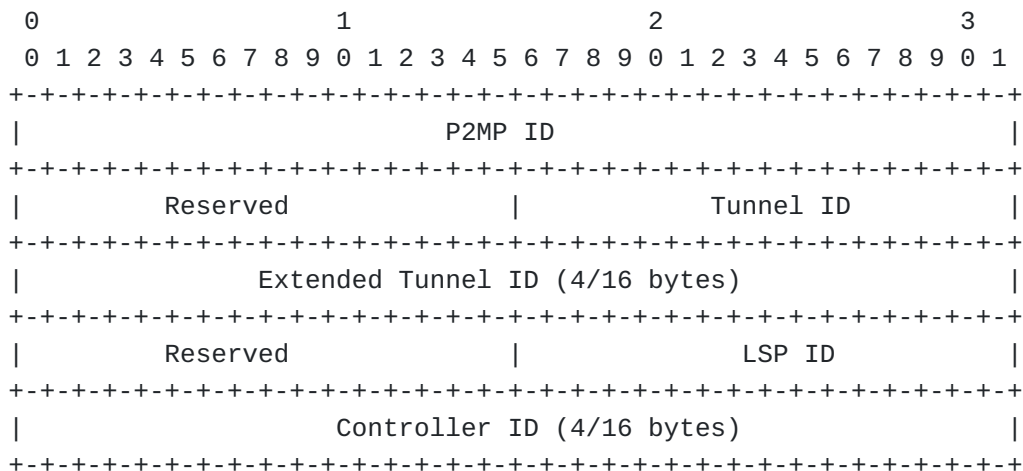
0                   1                   2                   3
 0 1 2 3 4 5 6 7 8 9 0 1 2 3 4 5 6 7 8 9 0 1 2 3 4 5 6 7 8 9 0 1
+-+-+-+-+-+-+-+-+-+-+-+-+-+-+-+-+-+-+-+-+-+-+-+-+-+-+-+-+-+-+-+-+
|                           P2MP ID                             |
+-+-+-+-+-+-+-+-+-+-+-+-+-+-+-+-+-+-+-+-+-+-+-+-+-+-+-+-+-+-+-+-+
|        Reserved               |             Tunnel ID         |
+-+-+-+-+-+-+-+-+-+-+-+-+-+-+-+-+-+-+-+-+-+-+-+-+-+-+-+-+-+-+-+-+
|              Extended Tunnel ID (4/16 bytes)                  |
+-+-+-+-+-+-+-+-+-+-+-+-+-+-+-+-+-+-+-+-+-+-+-+-+-+-+-+-+-+-+-+-+
|        Reserved               |                LSP ID         |
+-+-+-+-+-+-+-+-+-+-+-+-+-+-+-+-+-+-+-+-+-+-+-+-+-+-+-+-+-+-+-+-+
|                   Controller ID (4/16 bytes)                  |
+-+-+-+-+-+-+-+-+-+-+-+-+-+-+-+-+-+-+-+-+-+-+-+-+-+-+-+-+-+-+-+-+